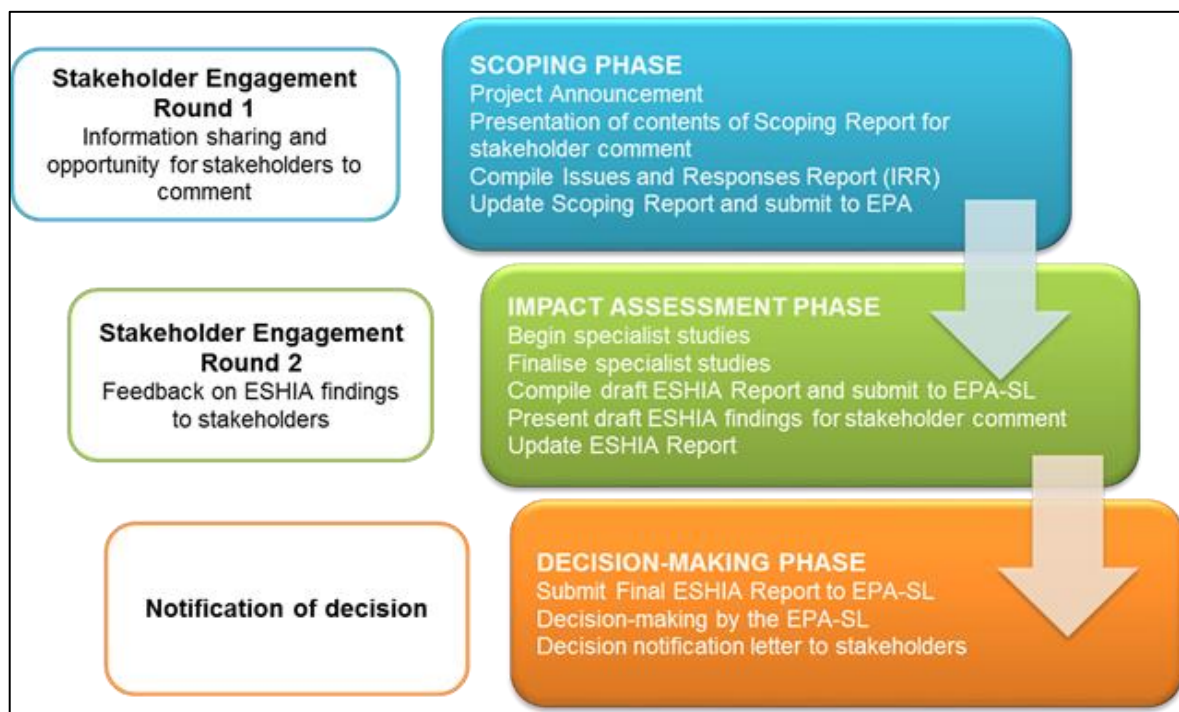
Stakeholder Engagement Round 1
Information sharing and opportunity for stakeholders to comment

SCOPING PHASE
Project Announcement
Presentation of contents of Scoping Report for stakeholder comment
Compile Issues and Responses Report (IRR)
Update Scoping Report and submit to EPA

Stakeholder Engagement Round 2
Feedback on ESHIA findings to stakeholders

IMPACT ASSESSMENT PHASE
Begin specialist studies
Finalise specialist studies
Compile draft ESHIA Report and submit to EPA-SL
Present draft ESHIA findings for stakeholder comment
Update ESHIA Report

Notification of decision

DECISION-MAKING PHASE
Submit Final ESHIA Report to EPA-SL
Decision-making by the EPA-SL
Decision notification letter to stakeholders